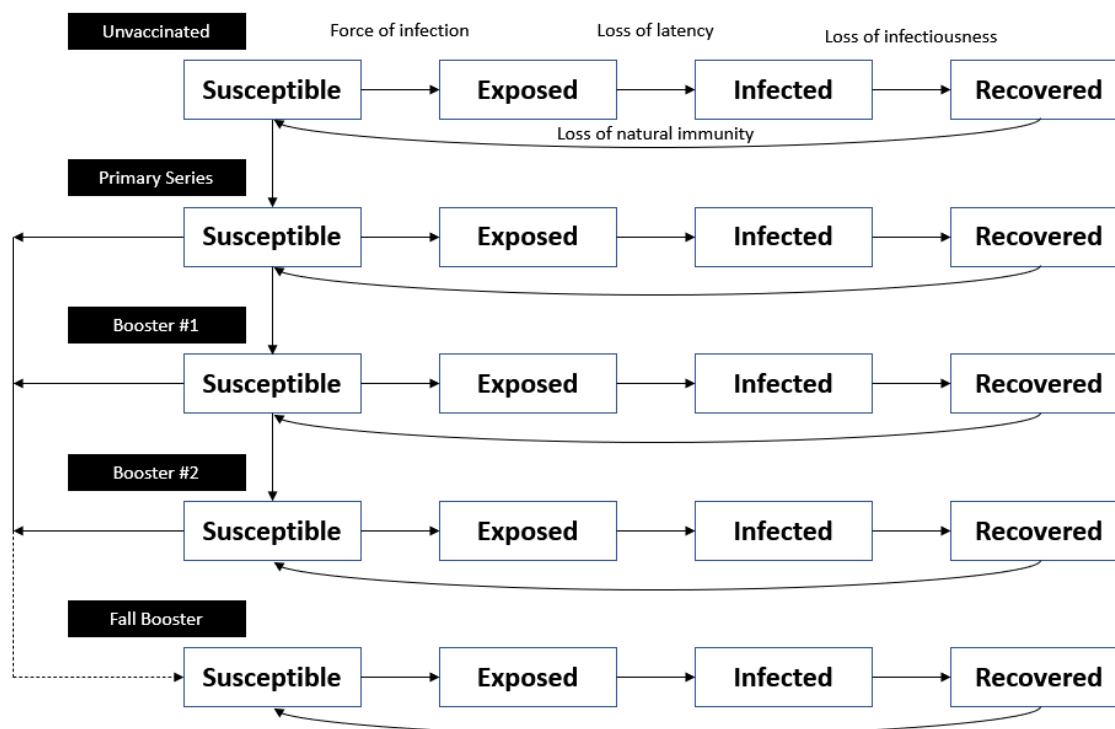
Unvaccinated

Force of infection

Loss of latency

Loss of infectiousness

Susceptible

Exposed

Infected

Recovered

Loss of natural immunity

Primary Series

Susceptible

Exposed

Infected

Recovered

Booster #1

Susceptible

Exposed

Infected

Recovered

Booster #2

Susceptible

Exposed

Infected

Recovered

Fall Booster

Susceptible

Exposed

Infected

Recovered